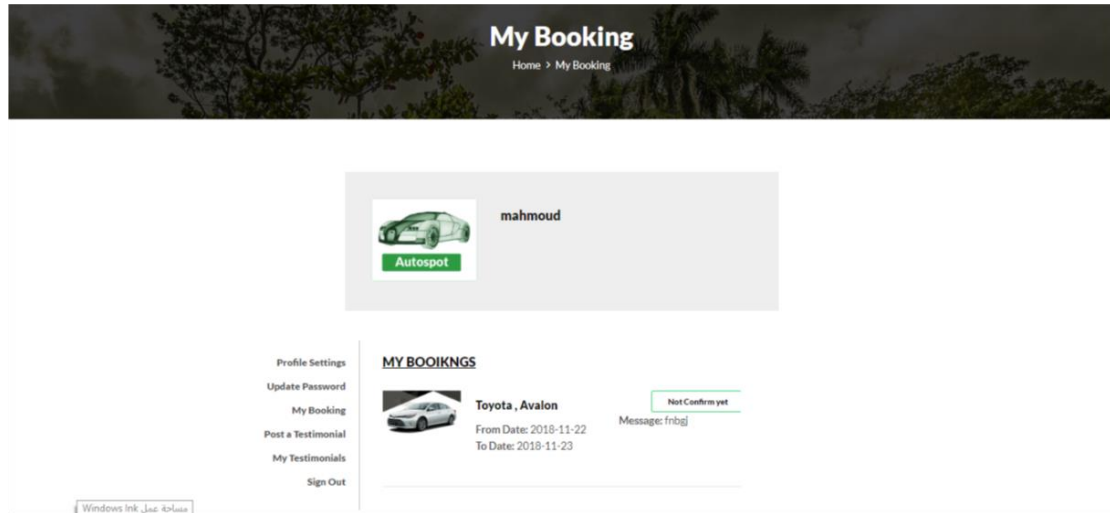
My Booking

Home > My Booking

Autospot

mahmoud

Profile Settings
Update Password
My Booking
Post a Testimonial
My Testimonials
Sign Out

MY BOOIKNGS

Toyota , Avalon

From Date: 2018-11-22
To Date: 2018-11-23

Not Confirm yet

Message: fnbgj

مساحة عمل Windows Ink